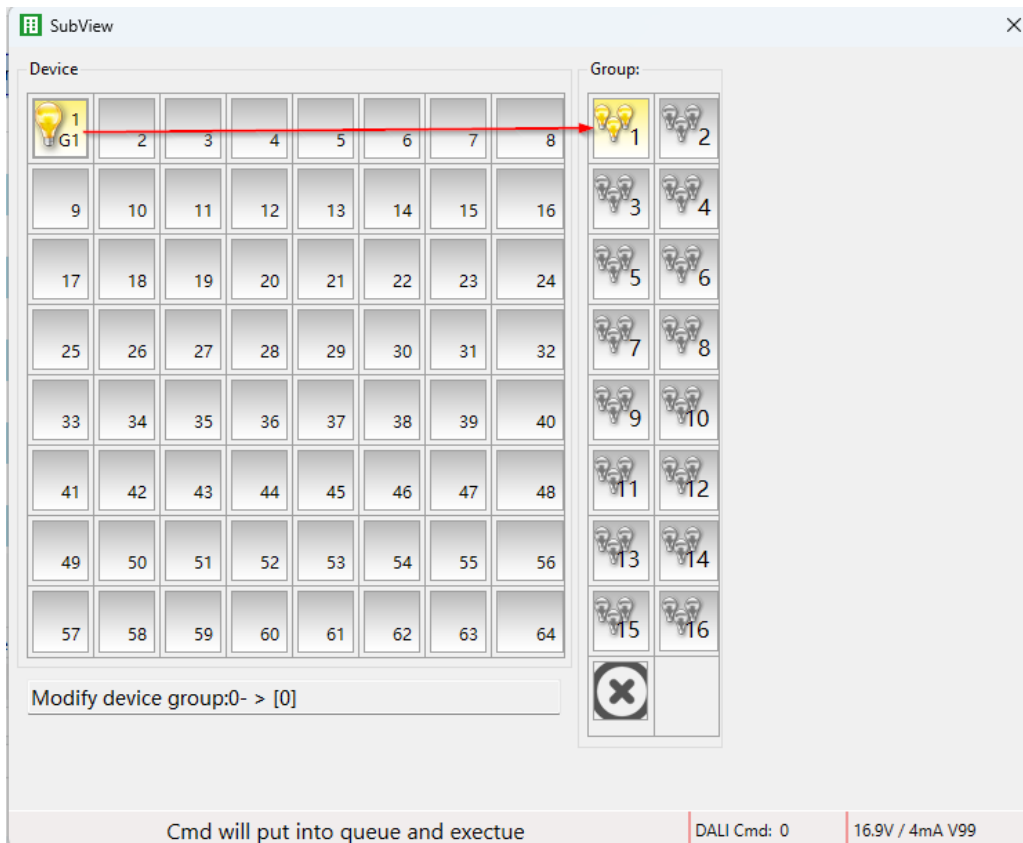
SubView

Device

| 1 G1 | 2 | 3 | 4 | 5 | 6 | 7 | 8 |
|---|---|---|---|---|---|---|---|
| 9 | 10 | 11 | 12 | 13 | 14 | 15 | 16 |
| 17 | 18 | 19 | 20 | 21 | 22 | 23 | 24 |
| 25 | 26 | 27 | 28 | 29 | 30 | 31 | 32 |
| 33 | 34 | 35 | 36 | 37 | 38 | 39 | 40 |
| 41 | 42 | 43 | 44 | 45 | 46 | 47 | 48 |
| 49 | 50 | 51 | 52 | 53 | 54 | 55 | 56 |
| 57 | 58 | 59 | 60 | 61 | 62 | 63 | 64 |

Group:

| 1 | 2 |
|---|---|
| 3 | 4 |
| 5 | 6 |
| 7 | 8 |
| 9 | 10 |
| 11 | 12 |
| 13 | 14 |
| 15 | 16 |

Modify device group:0- > [0]

Cmd will put into queue and exectue

DALI Cmd: 0

16.9V / 4mA V99